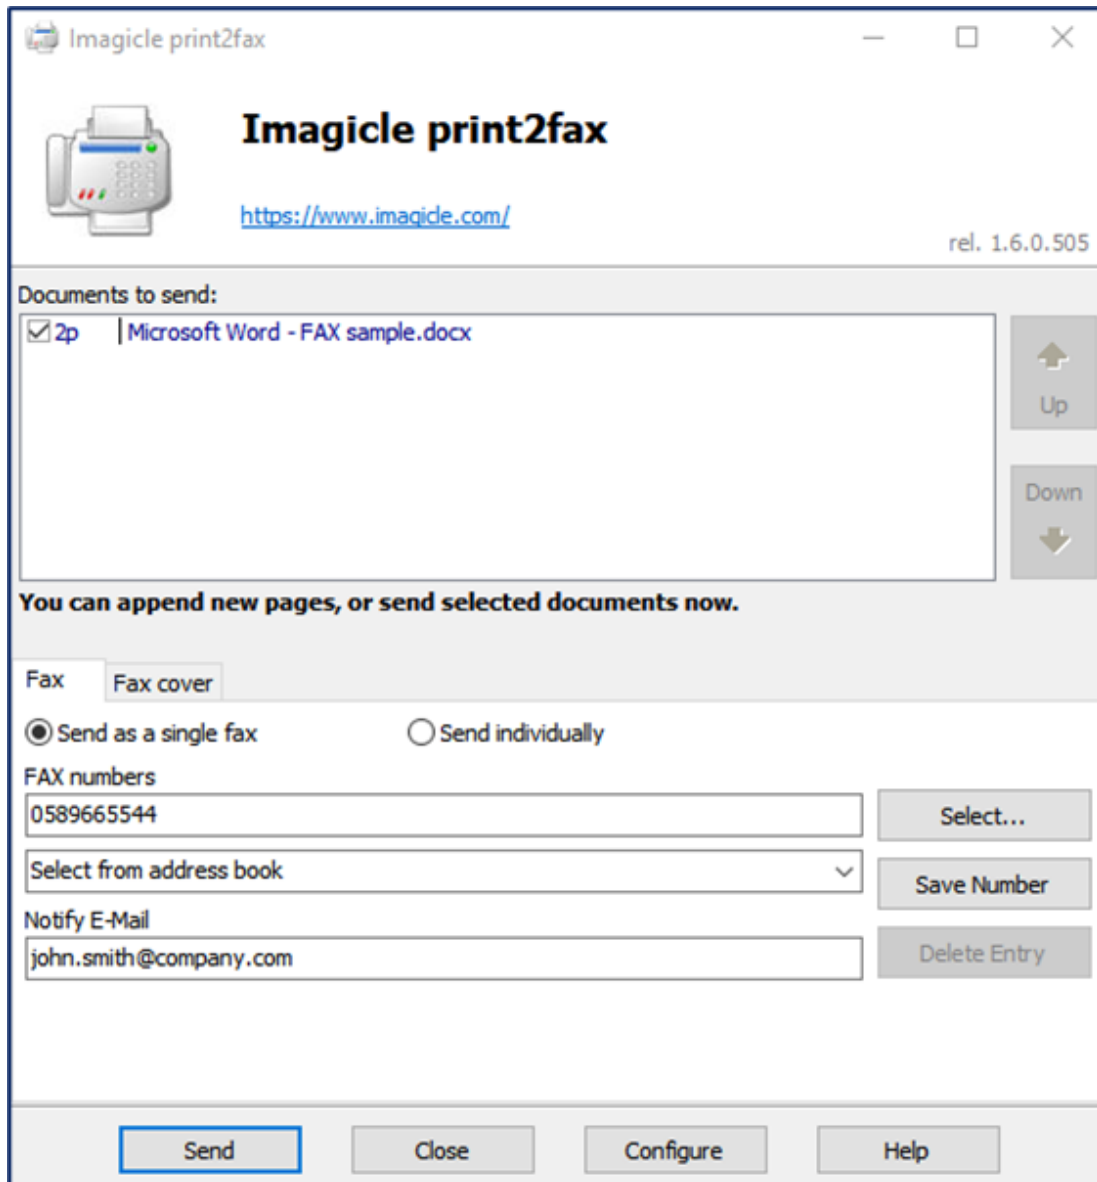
Imagicle print2fax

Imagicle print2fax

https://www.imagicle.com/

rel. 1.6.0.505

Documents to send:

2p | Microsoft Word - FAX sample.docx

Up

Down

You can append new pages, or send selected documents now.

Fax | Fax cover

Send as a single fax

Send individually

FAX numbers

0589665544

Select...

Select from address book

Save Number

Notify E-Mail

john.smith@company.com

Delete Entry

Send

Close

Configure

Help